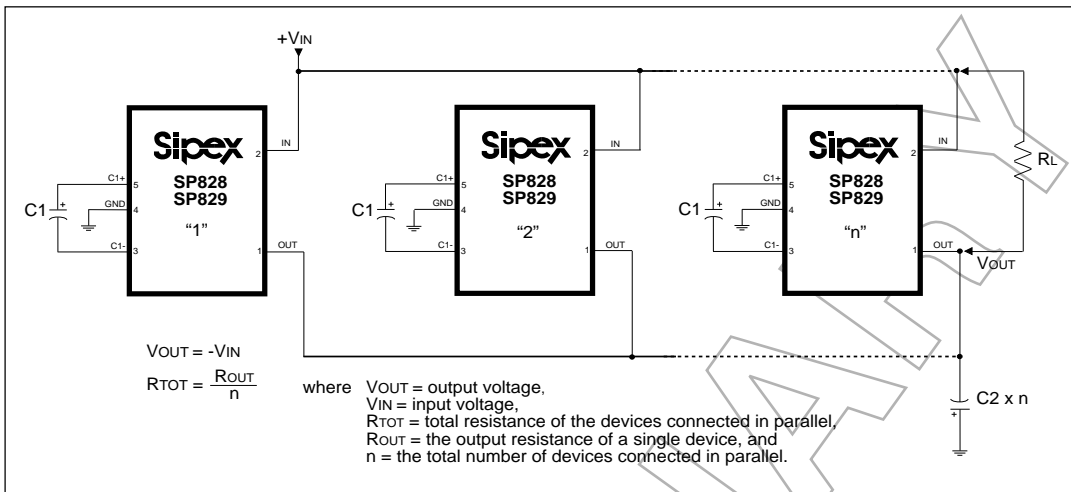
+VIN

Sipex
SP828
SP829
"1"
C1+ 5
GND 4
C1- 3
2 IN
1 OUT
C1

Sipex
SP828
SP829
"2"
C1+ 5
GND 4
C1- 3
2 IN
1 OUT
C1

Sipex
SP828
SP829
"n"
C1+ 5
GND 4
C1- 3
2 IN
1 OUT
C1

RL
VOUT
C2 x n

VOUT = -VIN

RTOT = $\frac{ROUT}{n}$

where VOUT = output voltage,
VIN = input voltage,
RTOT = total resistance of the devices connected in parallel,
ROUT = the output resistance of a single device, and
n = the total number of devices connected in parallel.